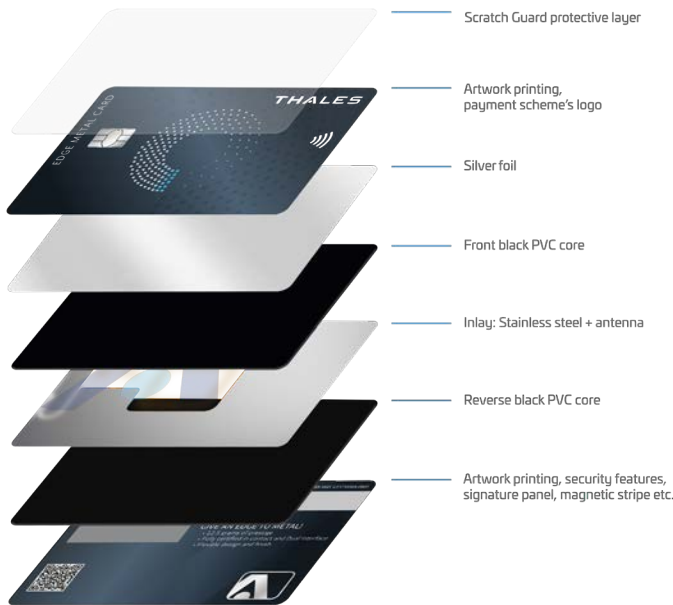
Scratch Guard protective layer

Artwork printing, payment scheme's logo

Silver foil

Front black PVC core

Inlay: Stainless steel + antenna

Reverse black PVC core

Artwork printing, security features, signature panel, magnetic stripe etc.

THALES

EDGE METAL CARD

GIVE AN EDGE TO METAL

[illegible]